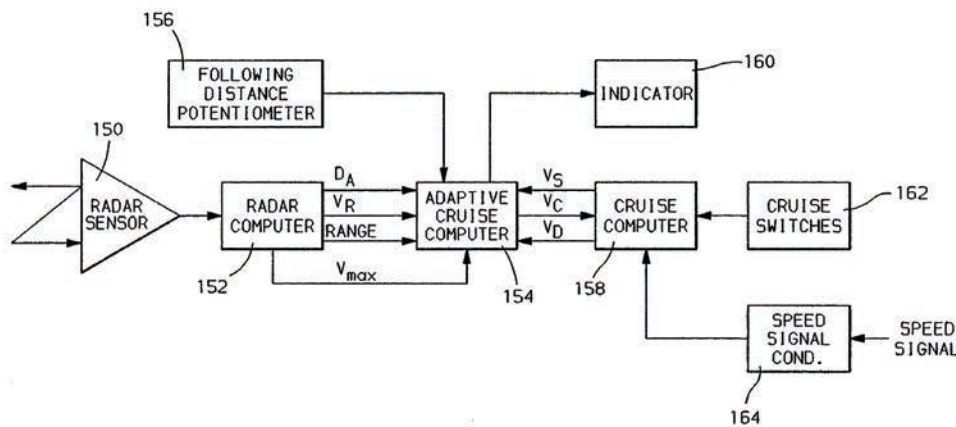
156

FOLLOWING DISTANCE POTENTIOMETER

INDICATOR

160

150

RADAR SENSOR

RADAR COMPUTER

$D_A$

$V_R$

RANGE

$V_{max}$

152

ADAPTIVE CRUISE COMPUTER

154

$V_S$

$V_C$

$V_D$

CRUISE COMPUTER

158

CRUISE SWITCHES

162

SPEED SIGNAL COND.

164

SPEED SIGNAL